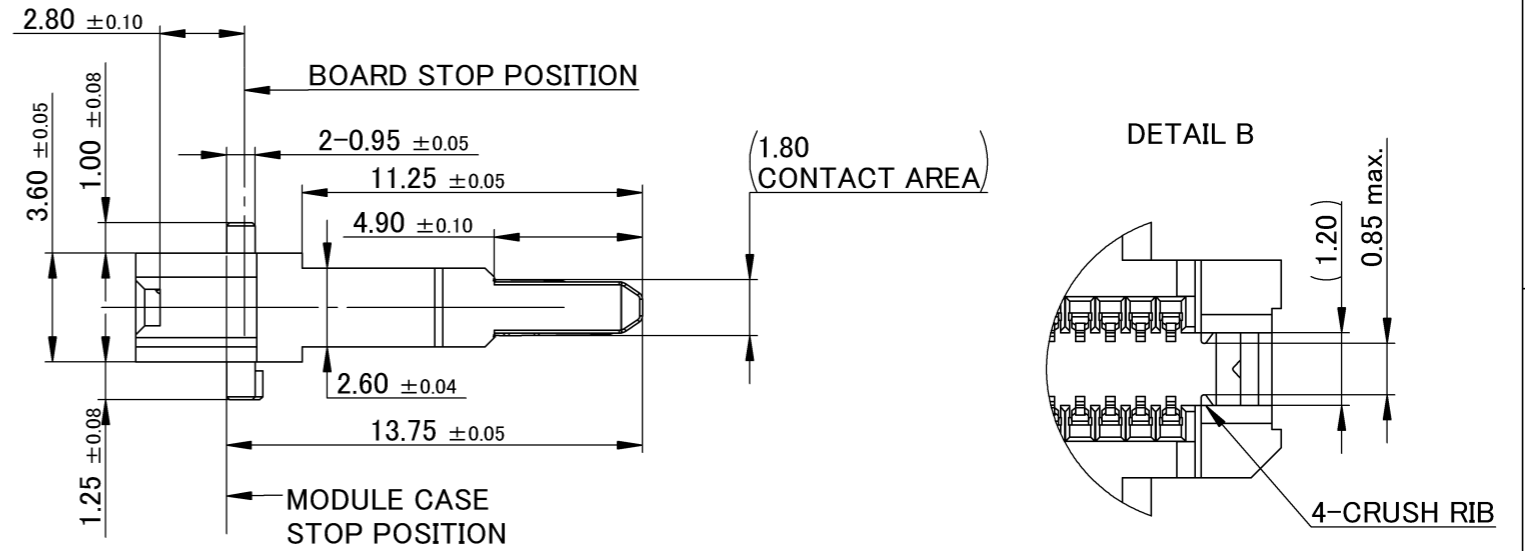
2.80 $\pm0.10$

BOARD STOP POSITION

3.60 $\pm0.05$

1.00 $\pm0.08$

2-0.95 $\pm0.05$

11.25 $\pm0.05$

(1.80 CONTACT AREA)

4.90 $\pm0.10$

2.60 $\pm0.04$

13.75 $\pm0.05$

1.25 $\pm0.08$

MODULE CASE STOP POSITION

DETAIL B

(1.20)

0.85 max.

4-CRUSH RIB